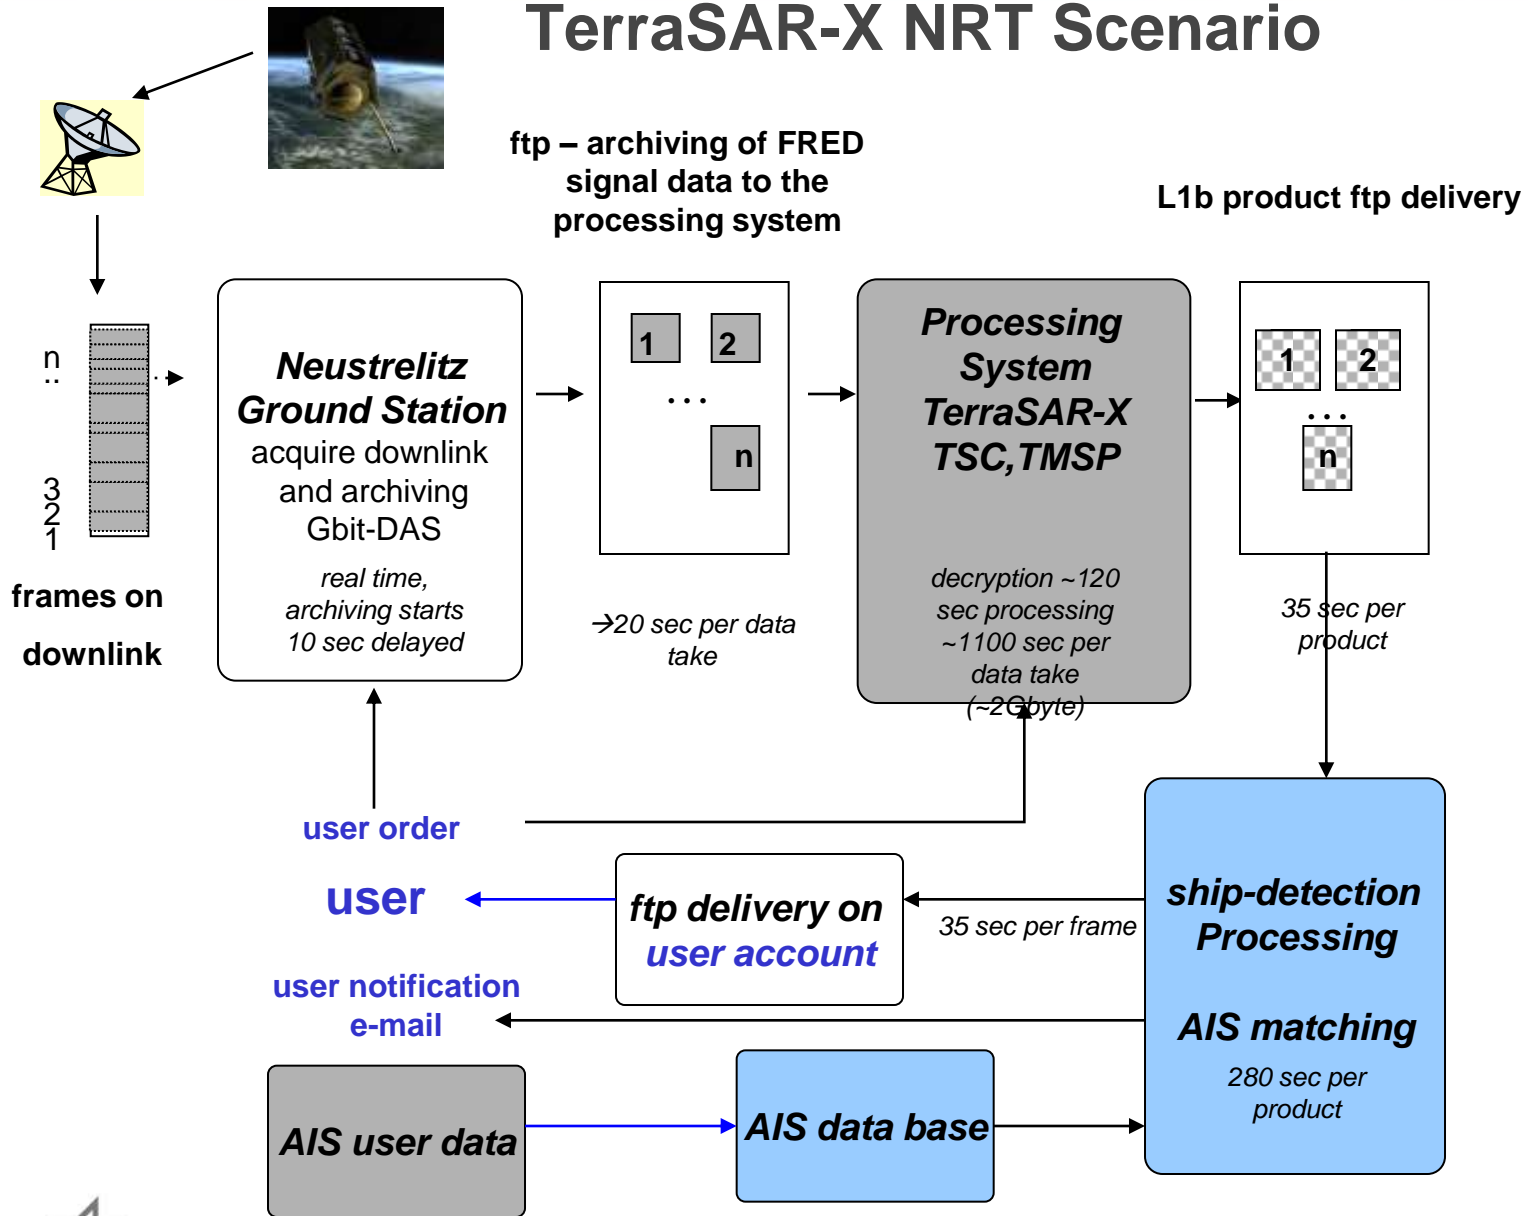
TerraSAR-X NRT Scenario

ftp – archiving of FRED signal data to the processing system

L1b product ftp delivery

n
..
3
2
1

frames on downlink

Neustrelitz Ground Station
acquire downlink and archiving
Gbit-DAS
real time, archiving starts 10 sec delayed

1 2
. . .
n

→20 sec per data take

Processing System TerraSAR-X TSC,TMSP
decryption ~120 sec processing ~1100 sec per data take (~2Gbyte)

1 2
. . .
n

35 sec per product

user order

user

ftp delivery on user account

35 sec per frame

ship-detection Processing

AIS matching
280 sec per product

user notification e-mail

AIS user data

AIS data base